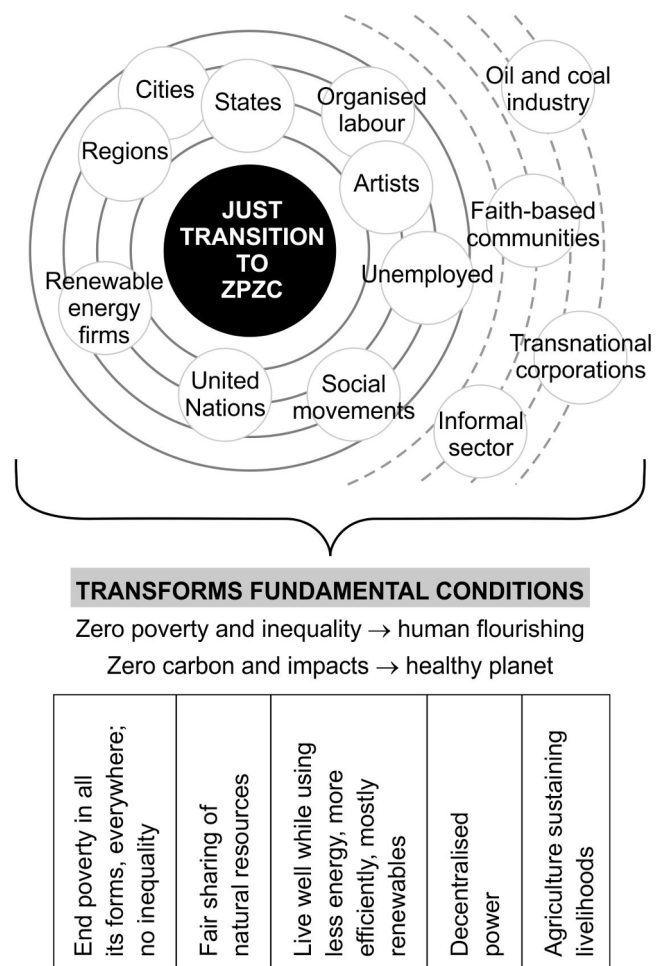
JUST TRANSITION TO ZPZC

Cities

States

Organised labour

Regions

Artists

Renewable energy firms

Unemployed

United Nations

Social movements

Oil and coal industry

Faith-based communities

Transnational corporations

Informal sector

TRANSFORMS FUNDAMENTAL CONDITIONS

Zero poverty and inequality → human flourishing

Zero carbon and impacts → healthy planet

| End poverty in all its forms, everywhere; no inequality | Fair sharing of natural resources | Live well while using less energy, more efficiently, mostly renewables | Decentralised power | Agriculture sustaining livelihoods |
|---|---|---|---|---|